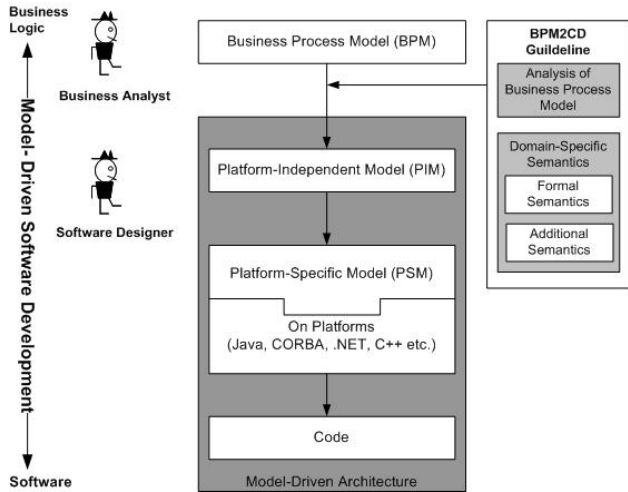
Business Logic

Business Analyst

Software Designer

Model- Driven Software Development

Software

Business Process Model (BPM)

Platform-Independent Model (PIM)

Platform-Specific Model (PSM)

On Platforms (Java, CORBA, .NET, C++ etc.)

Code

Model-Driven Architecture

BPM2CD Guildeline

Analysis of Business Process Model

Domain-Specific Semantics

Formal Semantics

Additional Semantics